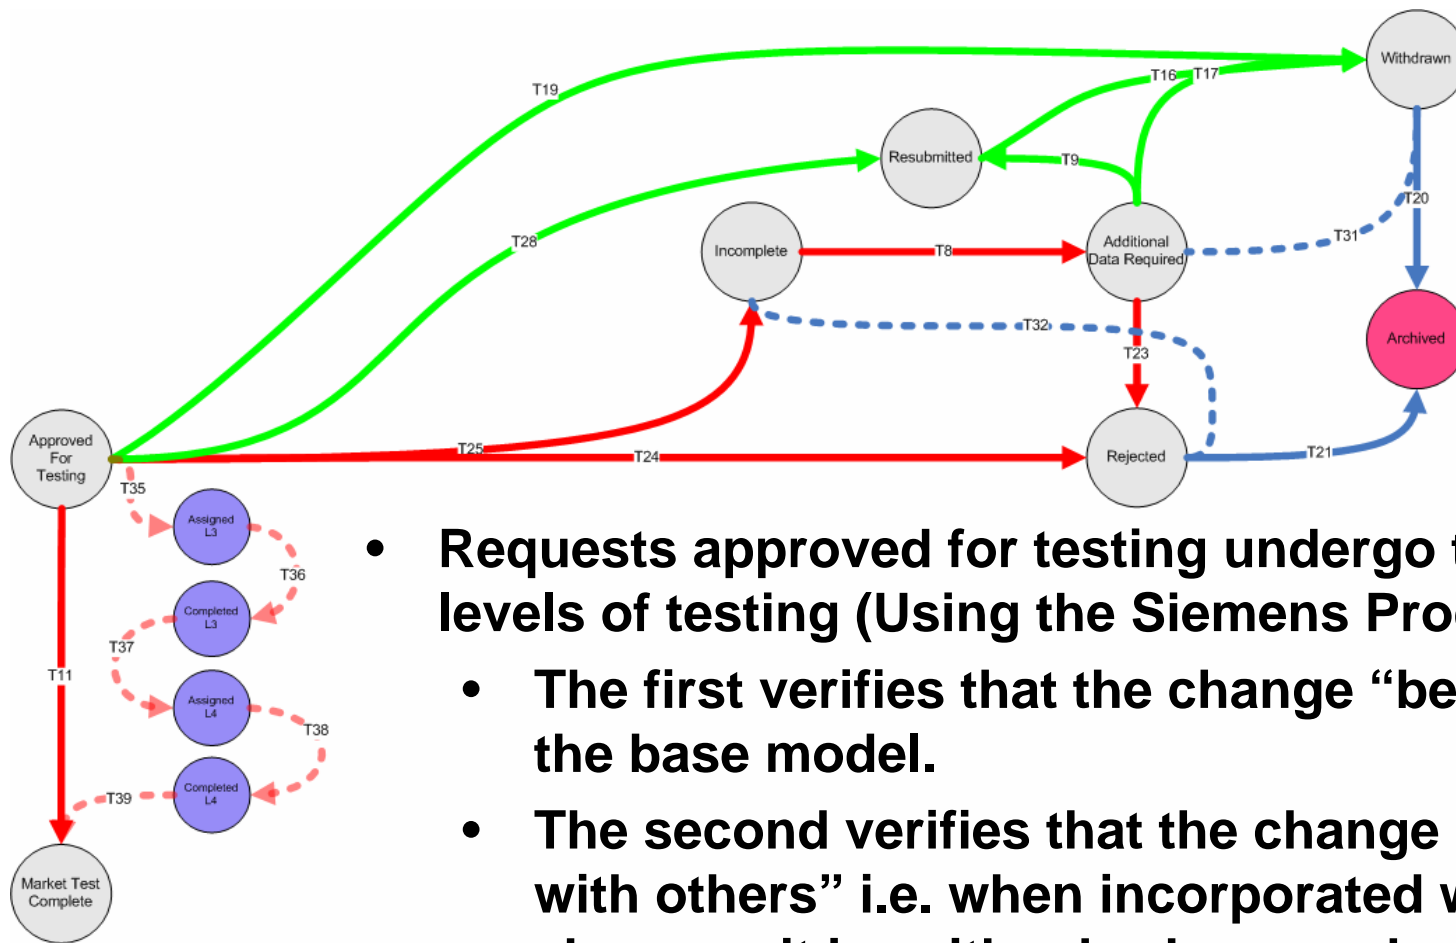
Withdrawn
T19
T16
T17
Resubmitted
T9
T20
T28
Incomplete
T8
Additional Data Required
T31
Archived
T32
T23
Approved For Testing
T25
T24
Rejected
T21
T35
Assigned L3
T36
Completed L3
T37
T11
Assigned L4
T38
Completed L4
T39
Market Test Complete

• Requests approved for testing undergo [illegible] levels of testing (Using the Siemens Pro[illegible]
• The first verifies that the change "be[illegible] the base model.
• The second verifies that the change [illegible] with others" i.e. when incorporated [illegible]
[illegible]